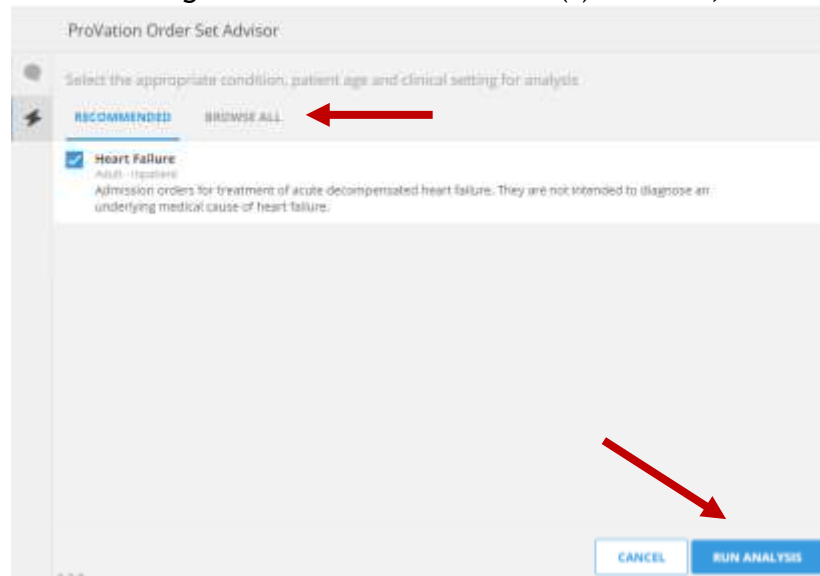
ProVation Order Set Advisor

Select the appropriate condition, patient age and clinical setting for analysis

RECOMMENDED BROWSE ALL

Heart Failure
Adult - Inpatient
Admission orders for treatment of acute decompensated heart failure. They are not intended to diagnose an underlying medical cause of heart failure.

CANCEL RUN ANALYSIS